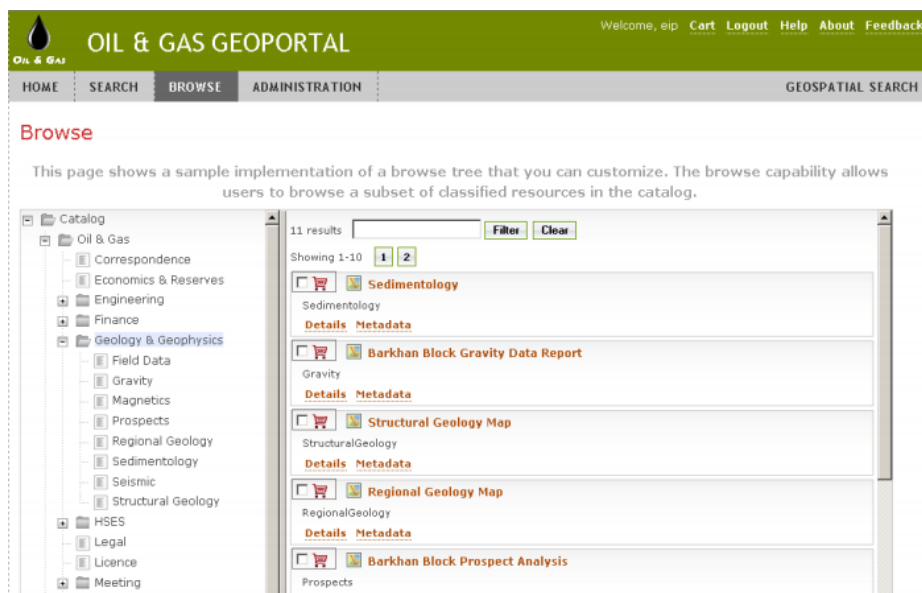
OIL & GAS

OIL & GAS GEOPORTAL

Welcome, eip Cart Logout Help About Feedback

HOME SEARCH BROWSE ADMINISTRATION GEOSPATIAL SEARCH

Browse

This page shows a sample implementation of a browse tree that you can customize. The browse capability allows users to browse a subset of classified resources in the catalog.

Catalog
Oil & Gas
Correspondence
Economics & Reserves
Engineering
Finance
Geology & Geophysics
Field Data
Gravity
Magnetics
Prospects
Regional Geology
Sedimentology
Seismic
Structural Geology
HSES
Legal
Licence
Meeting

11 results Filter Clear

Showing 1-10 1 2

Sedimentology
Sedimentology
Details Metadata

Barkhan Block Gravity Data Report
Gravity
Details Metadata

Structural Geology Map
StructuralGeology
Details Metadata

Regional Geology Map
RegionalGeology
Details Metadata

Barkhan Block Prospect Analysis
Prospects